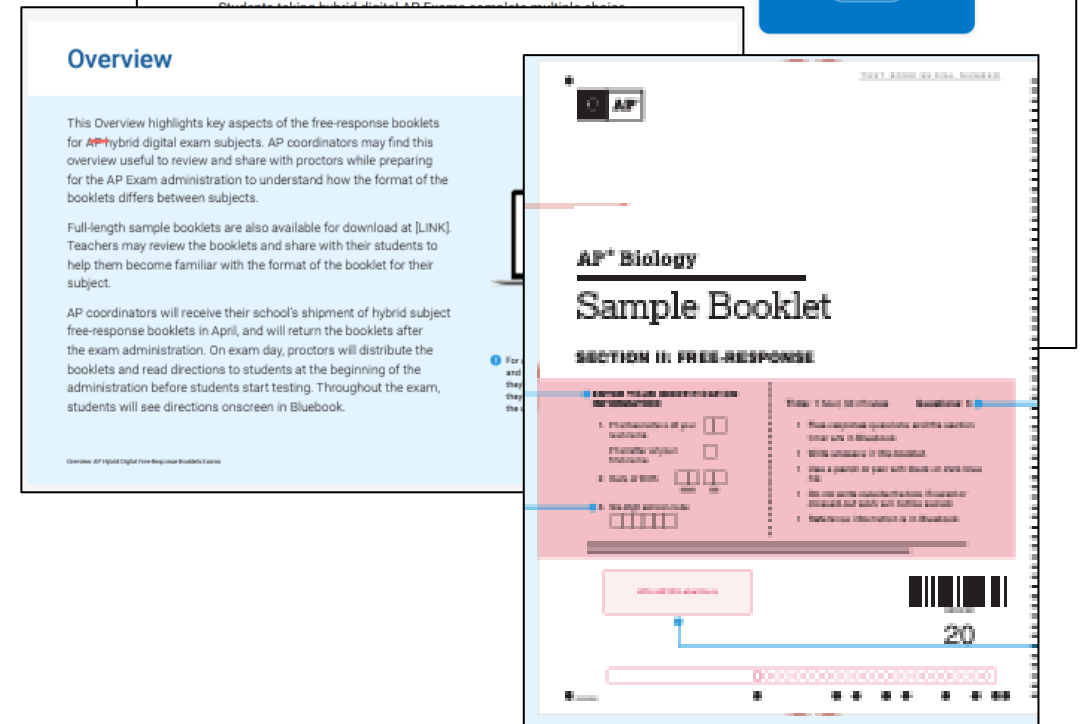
Students taking hybrid digital AP Exams complete multiple-choice

Overview

This Overview highlights key aspects of the free-response booklets for AP hybrid digital exam subjects. AP coordinators may find this overview useful to review and share with proctors while preparing for the AP Exam administration to understand how the format of the booklets differs between subjects.

Full-length sample booklets are also available for download at [LINK]. Teachers may review the booklets and share with their students to help them become familiar with the format of the booklet for their subject.

AP coordinators will receive their school's shipment of hybrid subject free-response booklets in April, and will return the booklets after the exam administration. On exam day, proctors will distribute the booklets and read directions to students at the beginning of the administration before students start testing. Throughout the exam, students will see directions onscreen in Bluebook.

Overview: AP Hybrid Digital Free-Response Booklets Exams

For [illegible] and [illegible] they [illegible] they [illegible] the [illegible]

AP

AP® Biology

Sample Booklet

SECTION II: FREE-RESPONSE

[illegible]

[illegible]

20